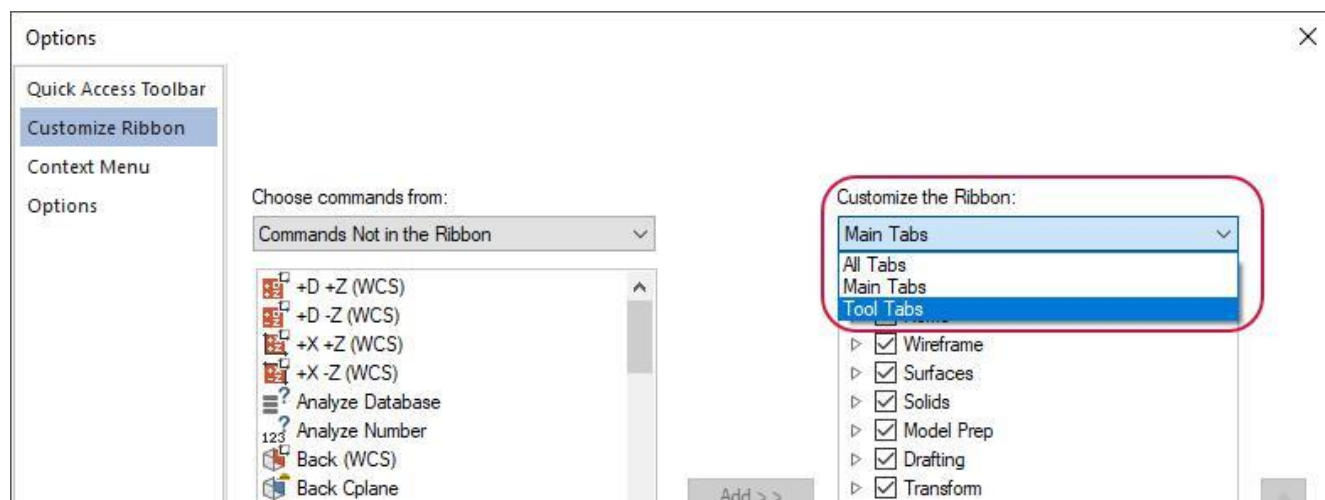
Options

Quick Access Toolbar
Customize Ribbon
Context Menu
Options

Choose commands from:
Commands Not in the Ribbon

+D +Z (WCS)
+D -Z (WCS)
+X +Z (WCS)
+X -Z (WCS)
Analyze Database
Analyze Number
Back (WCS)
Back Cplane

Add >>

Customize the Ribbon:
Main Tabs
All Tabs
Main Tabs
Tool Tabs
Wireframe
Surfaces
Solids
Model Prep
Drafting
Transform